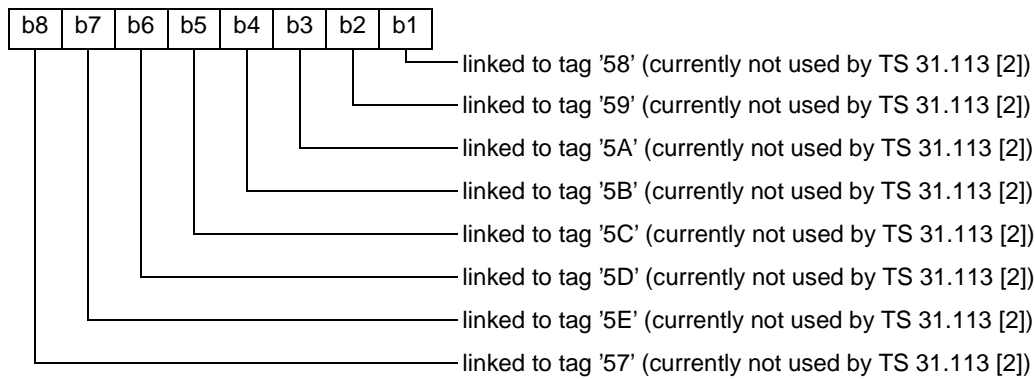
| b8 | b7 | b6 | b5 | b4 | b3 | b2 | b1 |
|---|---|---|---|---|---|---|---|

linked to tag '58' (currently not used by TS 31.113 [2])
linked to tag '59' (currently not used by TS 31.113 [2])
linked to tag '5A' (currently not used by TS 31.113 [2])
linked to tag '5B' (currently not used by TS 31.113 [2])
linked to tag '5C' (currently not used by TS 31.113 [2])
linked to tag '5D' (currently not used by TS 31.113 [2])
linked to tag '5E' (currently not used by TS 31.113 [2])
linked to tag '57' (currently not used by TS 31.113 [2])